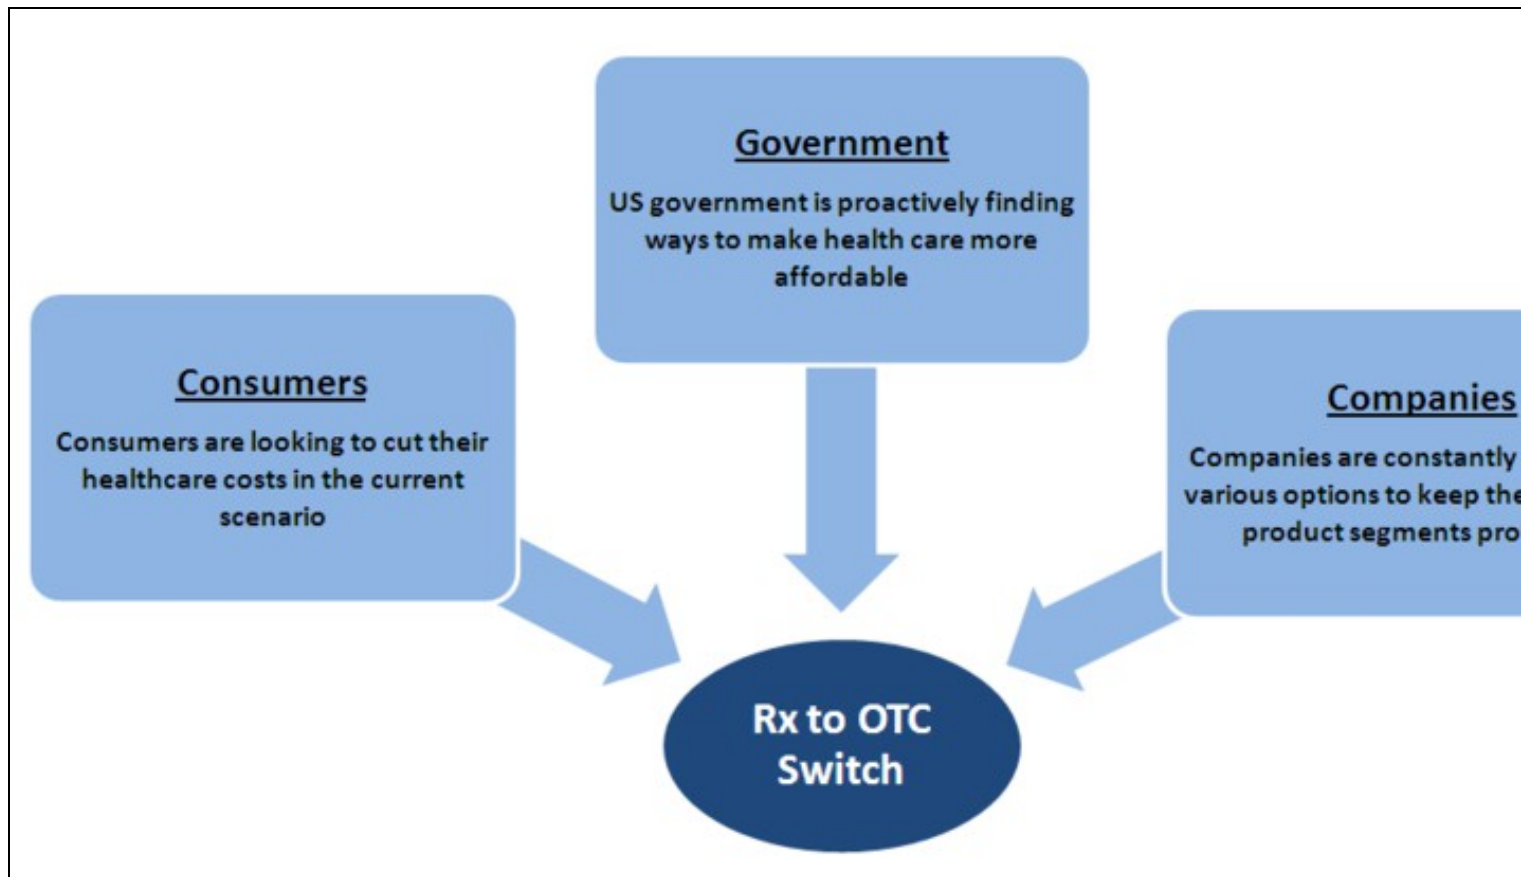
Government

US government is proactively finding ways to make health care more affordable

Consumers

Consumers are looking to cut their healthcare costs in the current scenario

Companies

Companies are constantly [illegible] various options to keep the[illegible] product segments pro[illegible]

Rx to OTC Switch